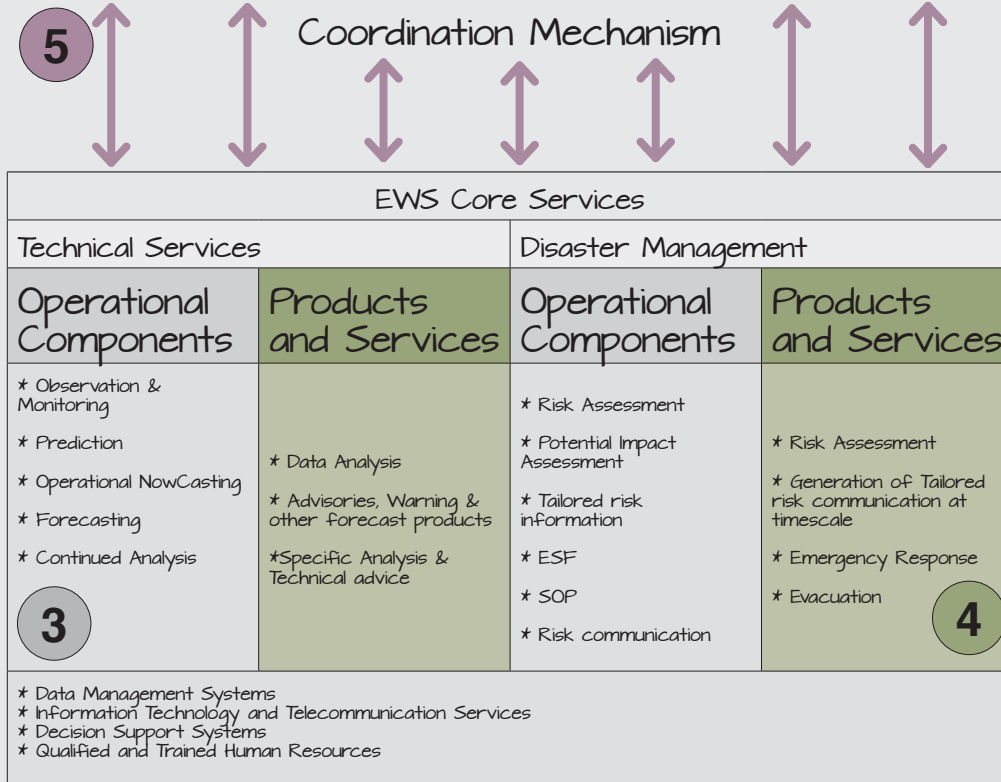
5

Coordination Mechanism

EWS Core Services

| Technical Services | | Disaster Management | |
|---|---|---|---|
| Operational Components | Products and Services | Operational Components | Products and Services |
| * Observation & Monitoring<br>* Prediction<br>* Operational NowCasting<br>* Forecasting<br>* Continued Analysis<br>3 | * Data Analysis<br>* Advisories, Warning & other forecast products<br>*Specific Analysis & Technical advice | * Risk Assessment<br>* Potential Impact Assessment<br>* Tailored risk information<br>* ESF<br>* SOP<br>* Risk communication | * Risk Assessment<br>* Generation of Tailored risk communication at timescale<br>* Emergency Response<br>* Evacuation<br>4 |

* Data Management Systems
* Information Technology and Telecommunication Services
* Decision Support Systems
* Qualified and Trained Human Resources